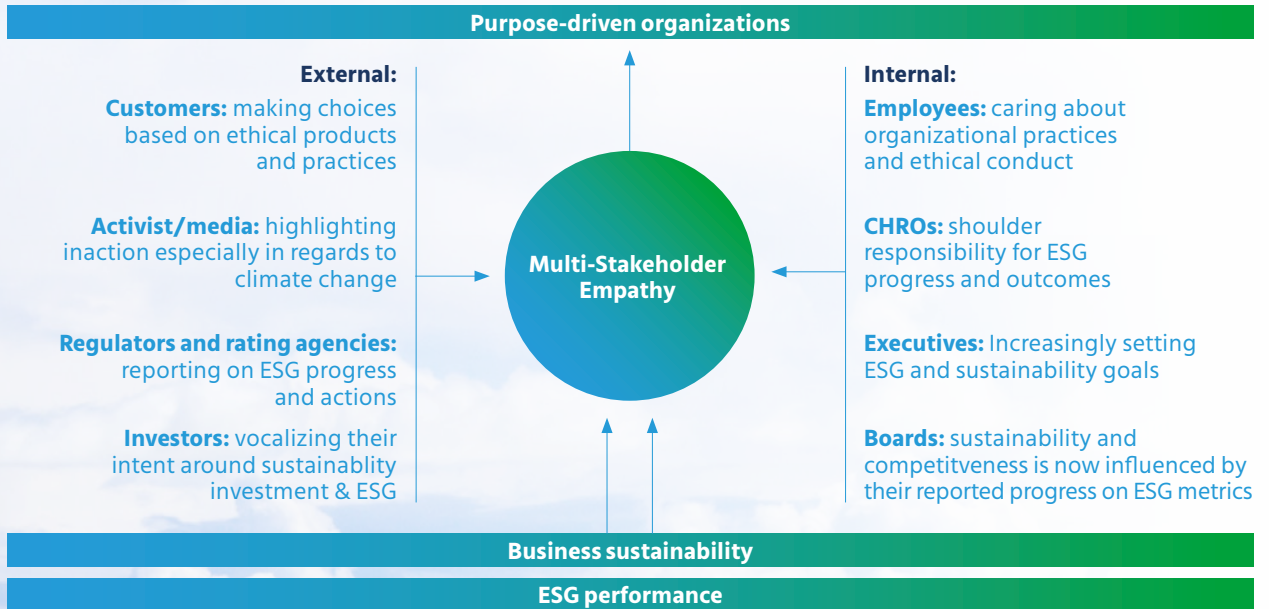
Purpose-driven organizations

External:

Customers: making choices based on ethical products and practices

Activist/media: highlighting inaction especially in regards to climate change

Regulators and rating agencies: reporting on ESG progress and actions

Investors: vocalizing their intent around sustainablity investment & ESG

Multi-Stakeholder Empathy

Internal:

Employees: caring about organizational practices and ethical conduct

CHROs: shoulder responsibility for ESG progress and outcomes

Executives: Increasingly setting ESG and sustainability goals

Boards: sustainability and competitveness is now influenced by their reported progress on ESG metrics

Business sustainability

ESG performance